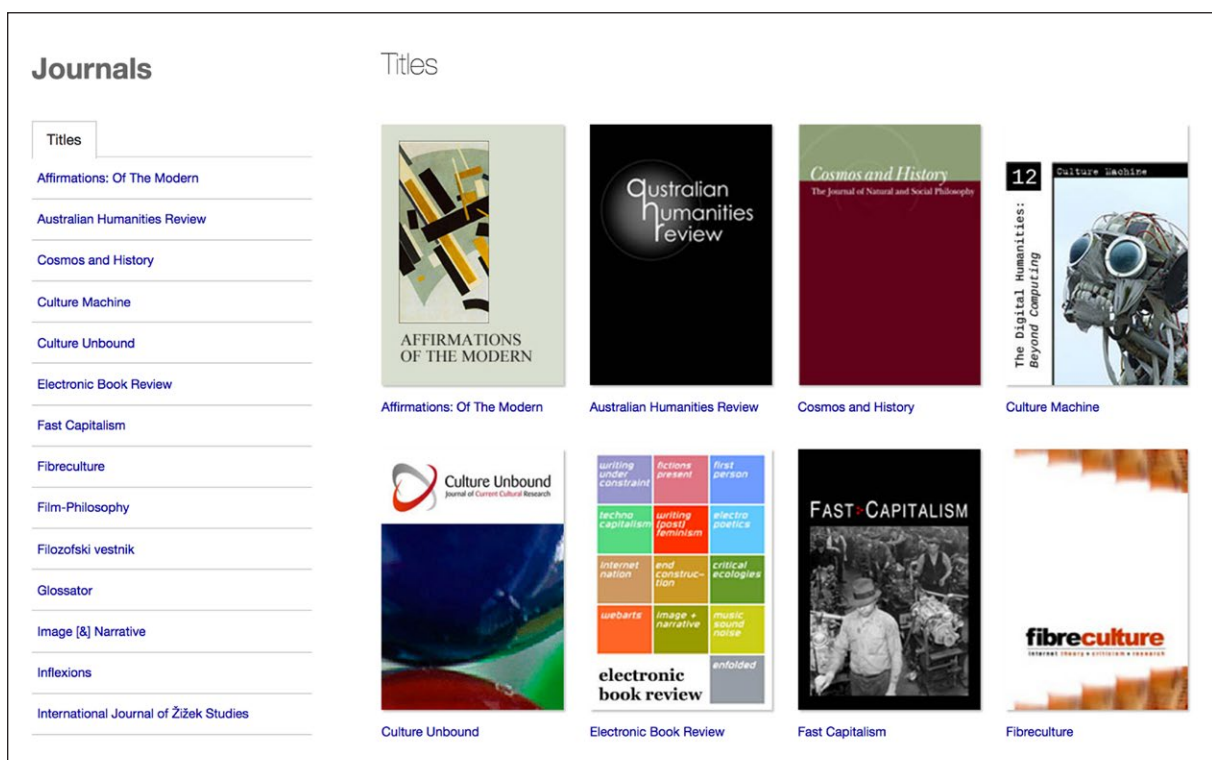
Journals

Titles

Affirmations: Of The Modern

Australian Humanities Review

Cosmos and History

Culture Machine

Culture Unbound

Electronic Book Review

Fast Capitalism

Fibreculture

Film-Philosophy

Filozofski vestnik

Glossator

Image [&] Narrative

Inflexions

International Journal of Žižek Studies

Titles

AFFIRMATIONS OF THE MODERN

Affirmations: Of The Modern

australian humanities review

Australian Humanities Review

Cosmos and History
The Journal of Natural and Social Philosophy

Cosmos and History

12 Culture Machine
The Digital Humanities: Beyond Computing

Culture Machine

Culture Unbound
Journal of Current Cultural Research

Culture Unbound

writing under constraint | fictions present | first person
techno capitalism | writing (post) feminism | electro poetics
internet nation | end construction | critical ecologies
webarts | image + narrative | music sound noise
electronic book review | enfolded

Electronic Book Review

FAST CAPITALISM

Fast Capitalism

fibreculture
internet theory criticism research

Fibreculture